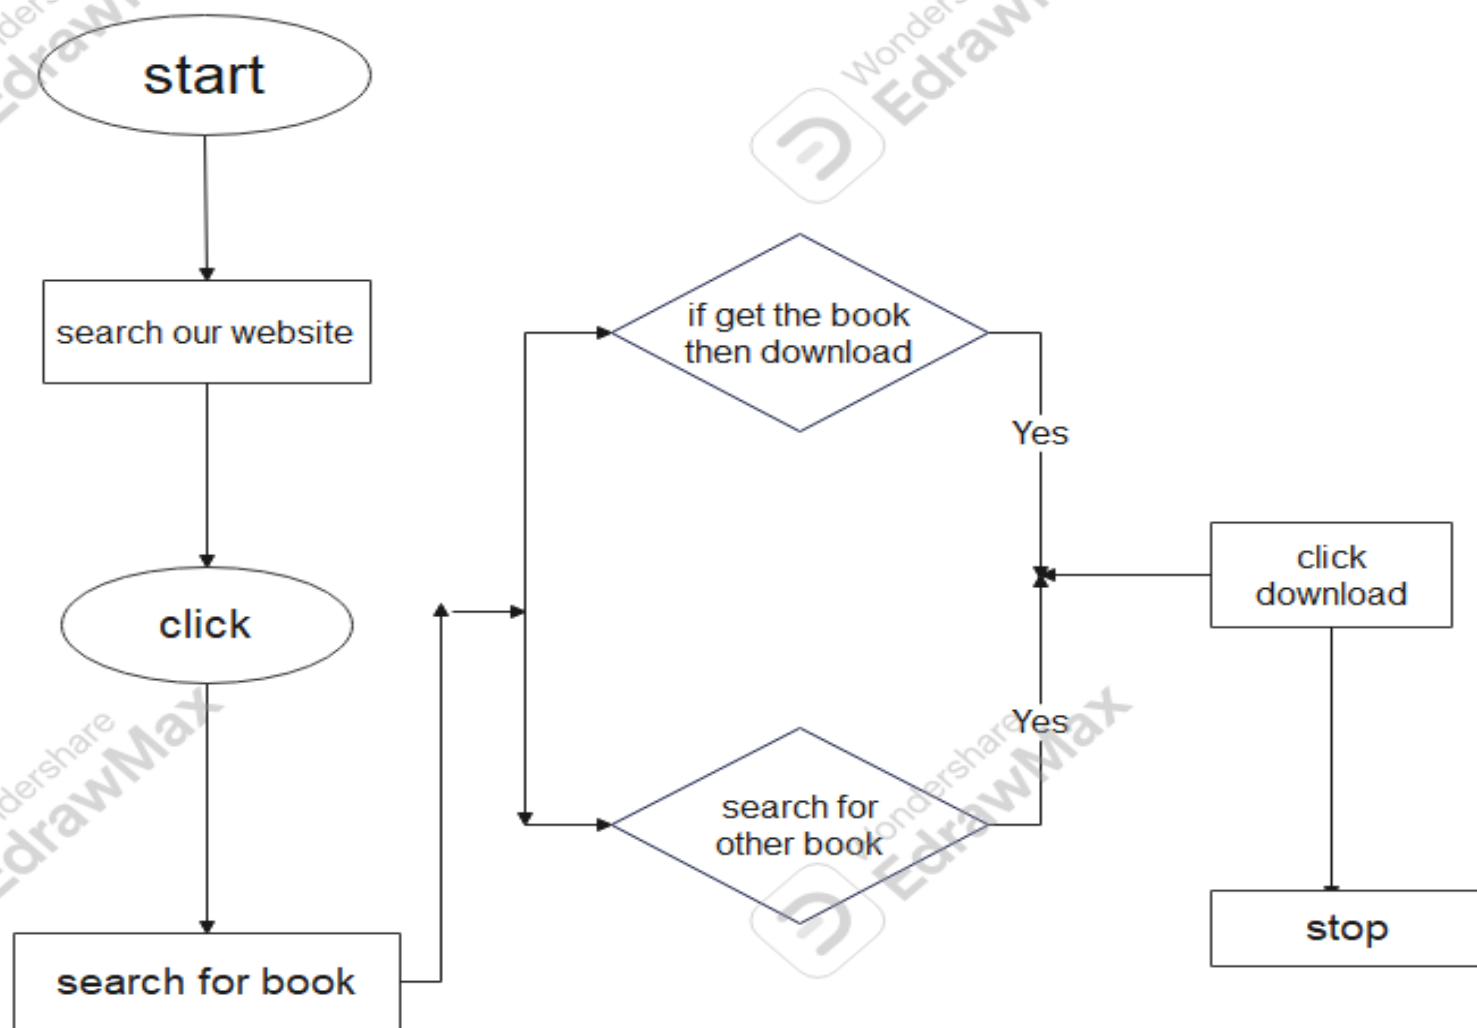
start

search our website

click

search for book

if get the book then download

Yes

search for other book

Yes

click download

stop

Wondershare EdrawMax

Wondershare EdrawMax

Wondershare EdrawMax

Wondershare EdrawMax